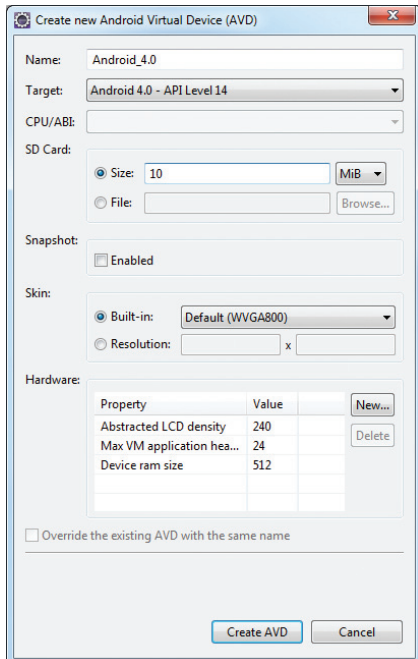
Create new Android Virtual Device (AVD)

Name: Android_4.0

Target: Android 4.0 - API Level 14

CPU/ABI:

SD Card:

Size: 10 MiB

File: Browse...

Snapshot:

Enabled

Skin:

Built-in: Default (WVGA800)

Resolution: x

Hardware:

| Property | Value |
|---|---|
| Abstracted LCD density | 240 |
| Max VM application hea... | 24 |
| Device ram size | 512 |

New...

Delete

Override the existing AVD with the same name

Create AVD

Cancel